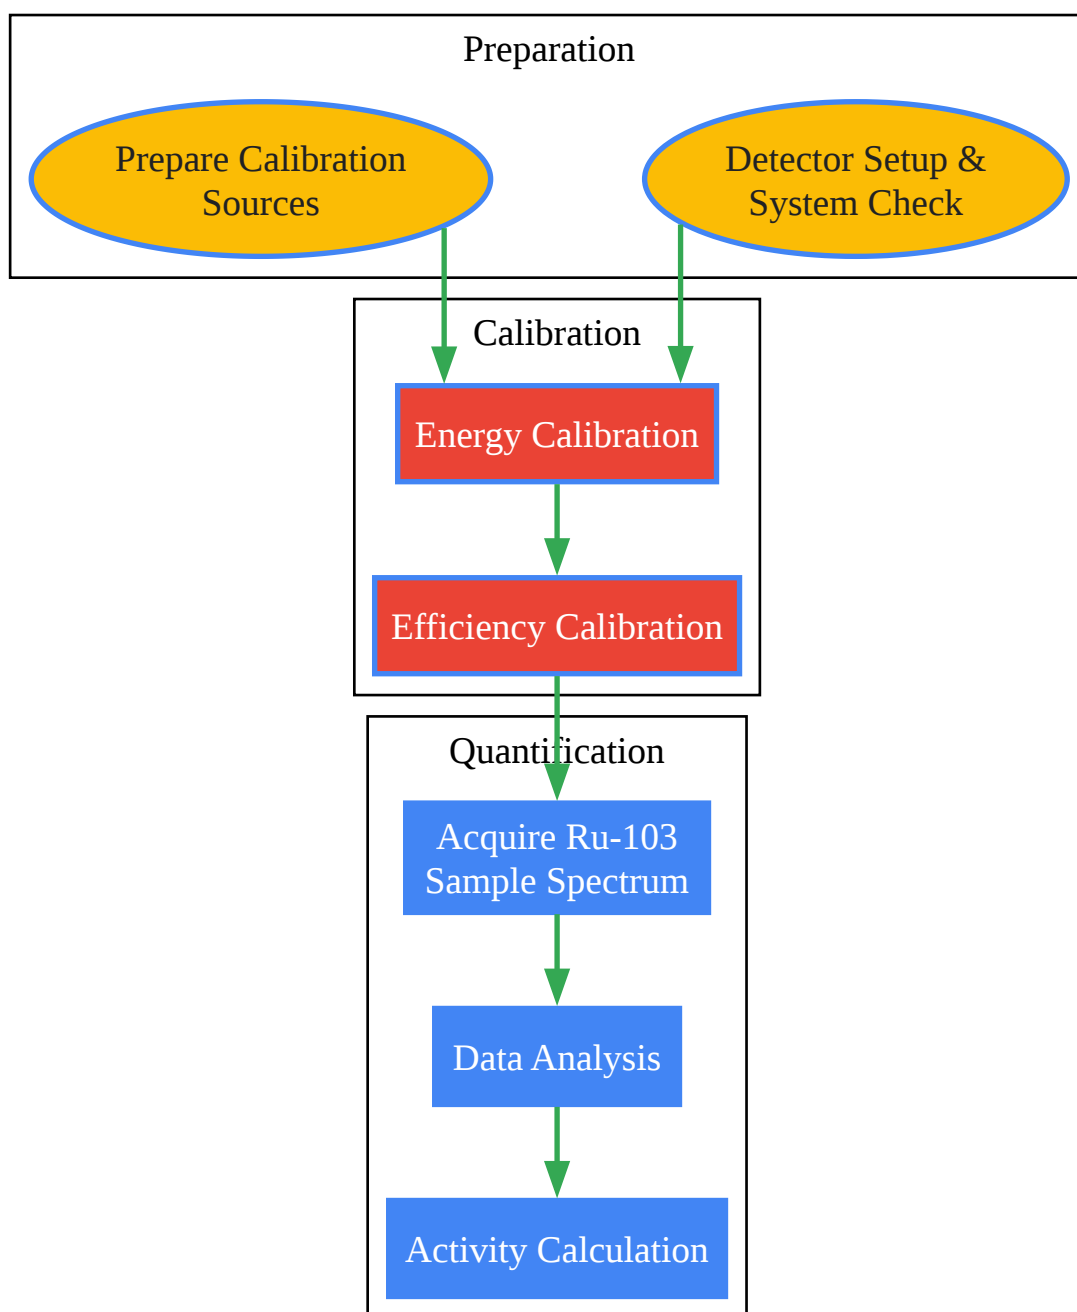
Preparation

Prepare Calibration Sources

Detector Setup & System Check

Calibration

Energy Calibration

Efficiency Calibration

Quantification

Acquire Ru-103 Sample Spectrum

Data Analysis

Activity Calculation